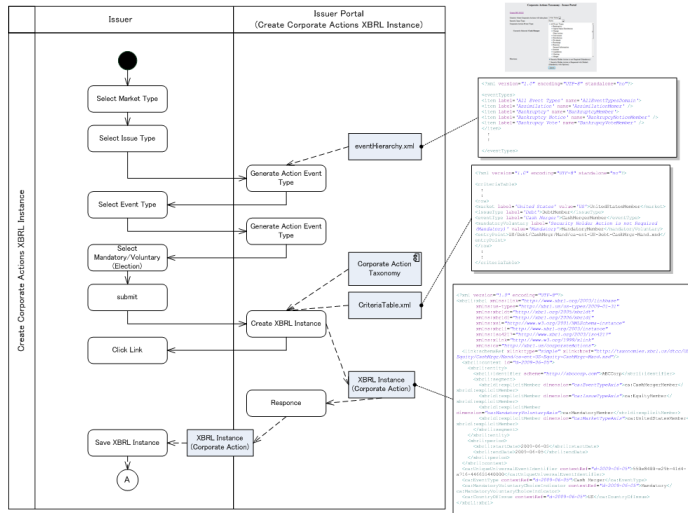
Issuer

Issuer Portal
(Create Corporate Actions XBRL Instance)

Create Corporate Actions XBRL Instance

Select Market Type

Select Issue Type

eventHierarchy.xml

Generate Action Event Type

Select Event Type

Generate Action Event Type

Select Mandatory/Voluntary (Election)

Corporate Action Taxonomy

submit

CriteriaTable.xml

Create XBRL Instance

Click Link

XBRL Instance (Corporate Action)

Responce

Save XBRL Instance

XBRL Instance (Corporate Action)

A

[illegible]